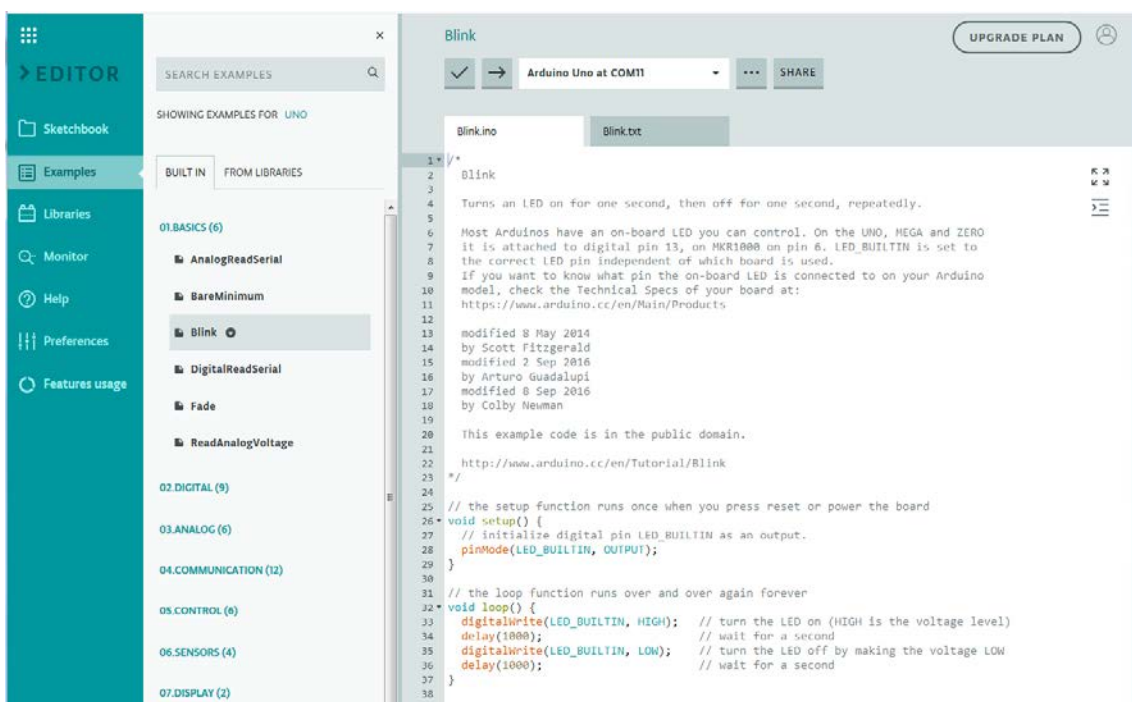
EDITOR

Sketchbook
Examples
Libraries
Monitor
Help
Preferences
Features usage

SEARCH EXAMPLES
×
SHOWING EXAMPLES FOR UNO

BUILT IN | FROM LIBRARIES

01.BASICS (6)
AnalogReadSerial
BareMinimum
Blink
DigitalReadSerial
Fade
ReadAnalogVoltage
02.DIGITAL (9)
03.ANALOG (6)
04.COMMUNICATION (12)
05.CONTROL (6)
06.SENSORS (4)
07.DISPLAY (2)

Blink
UPGRADE PLAN
Arduino Uno at COM11
···
SHARE

Blink.ino | Blink.txt

1 /*
2 Blink
3
4 Turns an LED on for one second, then off for one second, repeatedly.
5
6 Most Arduinos have an on-board LED you can control. On the UNO, MEGA and ZERO
7 it is attached to digital pin 13, on MKR1000 on pin 6. LED_BUILTIN is set to
8 the correct LED pin independent of which board is used.
9 If you want to know what pin the on-board LED is connected to on your Arduino
10 model, check the Technical Specs of your board at:
11 https://www.arduino.cc/en/Main/Products
12
13 modified 8 May 2014
14 by Scott Fitzgerald
15 modified 2 Sep 2016
16 by Arturo Guadalupi
17 modified 8 Sep 2016
18 by Colby Newman
19
20 This example code is in the public domain.
21
22 http://www.arduino.cc/en/Tutorial/Blink
23 */
24
25 // the setup function runs once when you press reset or power the board
26 void setup() {
27 // initialize digital pin LED_BUILTIN as an output.
28 pinMode(LED_BUILTIN, OUTPUT);
29 }
30
31 // the loop function runs over and over again forever
32 void loop() {
33 digitalWrite(LED_BUILTIN, HIGH); // turn the LED on (HIGH is the voltage level)
34 delay(1000); // wait for a second
35 digitalWrite(LED_BUILTIN, LOW); // turn the LED off by making the voltage LOW
36 delay(1000); // wait for a second
37 }
38